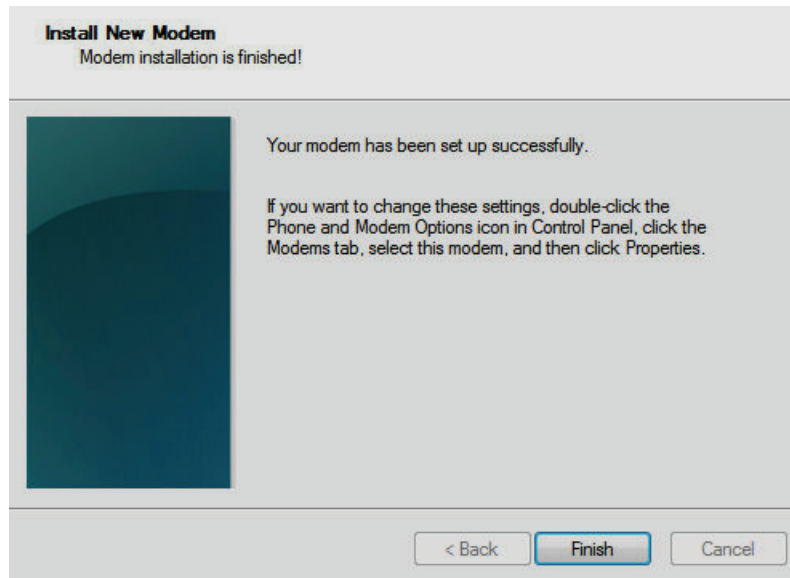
Install New Modem
Modem installation is finished!

Your modem has been set up successfully.

If you want to change these settings, double-click the Phone and Modem Options icon in Control Panel, click the Modems tab, select this modem, and then click Properties.

< Back Finish Cancel